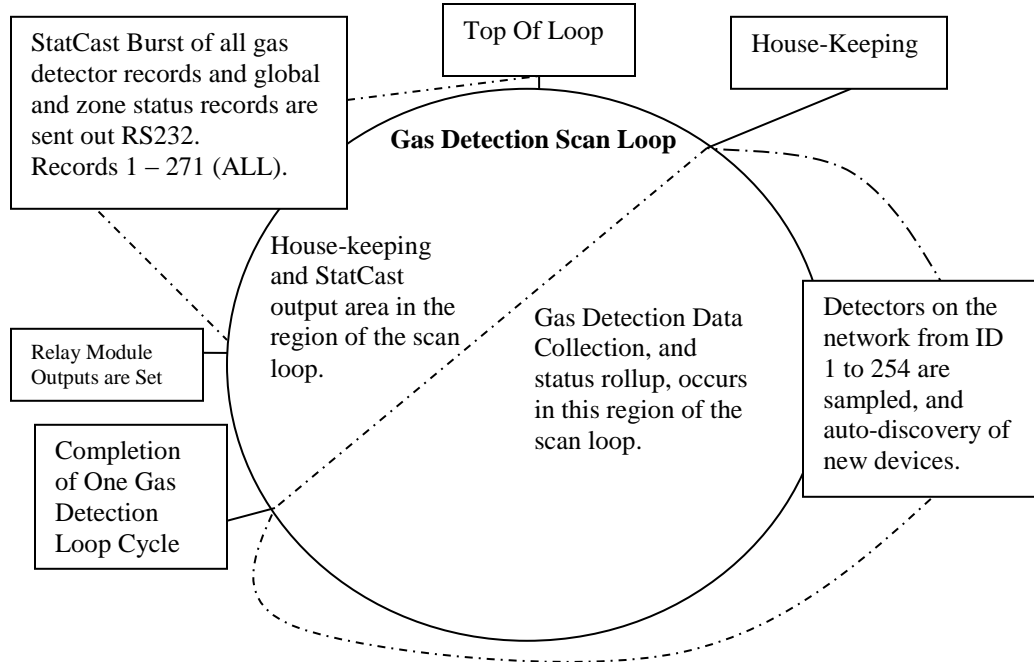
StatCast Burst of all gas detector records and global and zone status records are sent out RS232. Records 1 – 271 (ALL).

Top Of Loop

House-Keeping

Gas Detection Scan Loop

House-keeping and StatCast output area in the region of the scan loop.

Relay Module Outputs are Set

Gas Detection Data Collection, and status rollup, occurs in this region of the scan loop.

Detectors on the network from ID 1 to 254 are sampled, and auto-discovery of new devices.

Completion of One Gas Detection Loop Cycle